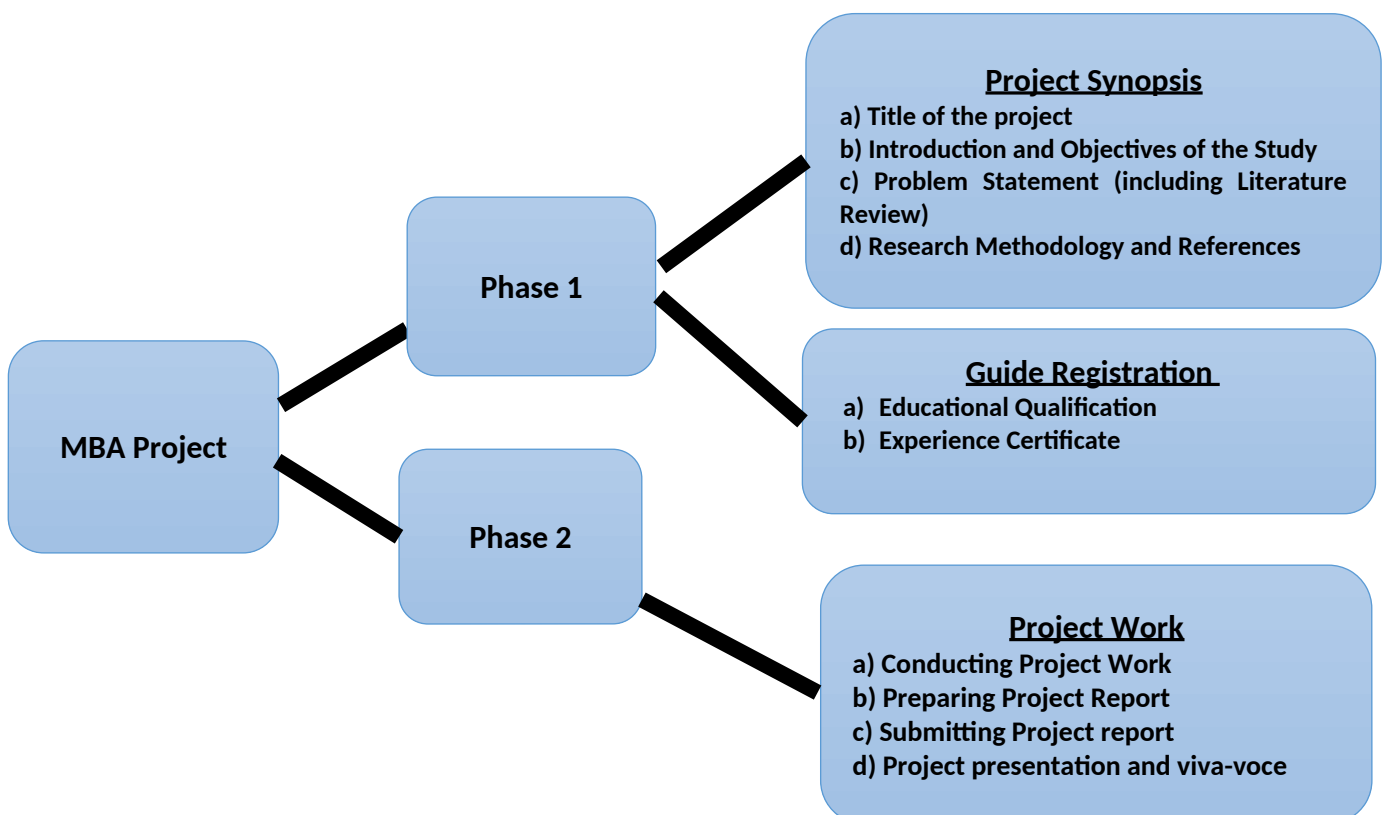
MBA Project

Phase 1

Phase 2

Project Synopsis
a) Title of the project
b) Introduction and Objectives of the Study
c) Problem Statement (including Literature Review)
d) Research Methodology and References

Guide Registration
a) Educational Qualification
b) Experience Certificate

Project Work
a) Conducting Project Work
b) Preparing Project Report
c) Submitting Project report
d) Project presentation and viva-voce